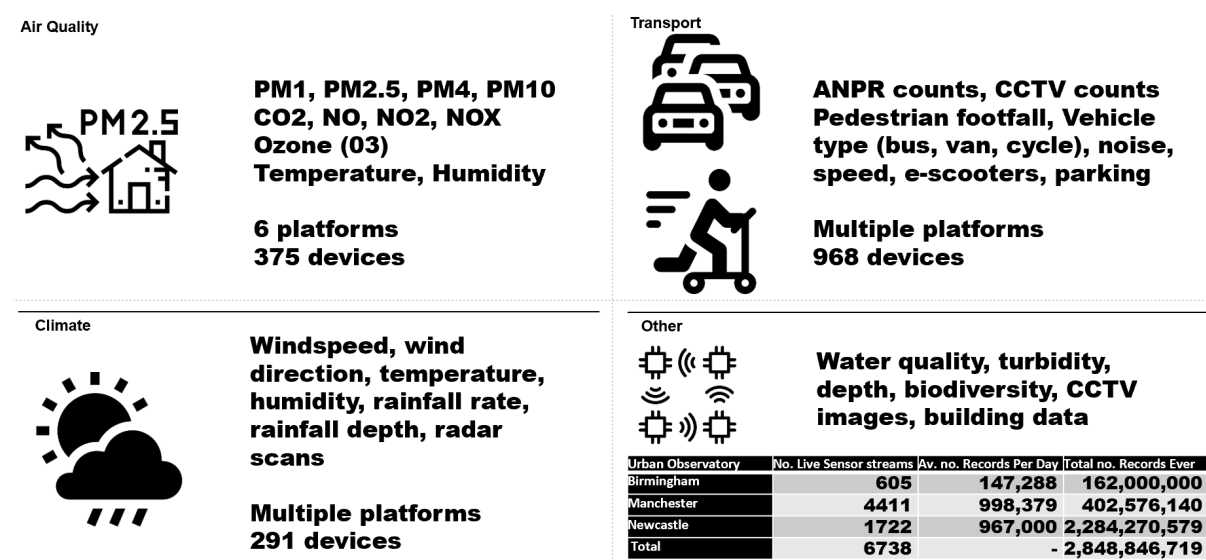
Air Quality

PM2.5

PM1, PM2.5, PM4, PM10
CO2, NO, NO2, NOX
Ozone (03)
Temperature, Humidity

6 platforms
375 devices

Transport

ANPR counts, CCTV counts
Pedestrian footfall, Vehicle type (bus, van, cycle), noise, speed, e-scooters, parking

Multiple platforms
968 devices

Climate

Windspeed, wind direction, temperature, humidity, rainfall rate, rainfall depth, radar scans

Multiple platforms
291 devices

Other

Water quality, turbidity, depth, biodiversity, CCTV images, building data

| Urban Observatory | No. Live Sensor streams | Av. no. Records Per Day | Total no. Records Ever |
|---|---|---|---|
| Birmingham | 605 | 147,288 | 162,000,000 |
| Manchester | 4411 | 998,379 | 402,576,140 |
| Newcastle | 1722 | 967,000 | 2,284,270,579 |
| Total | 6738 | - | 2,848,846,719 |